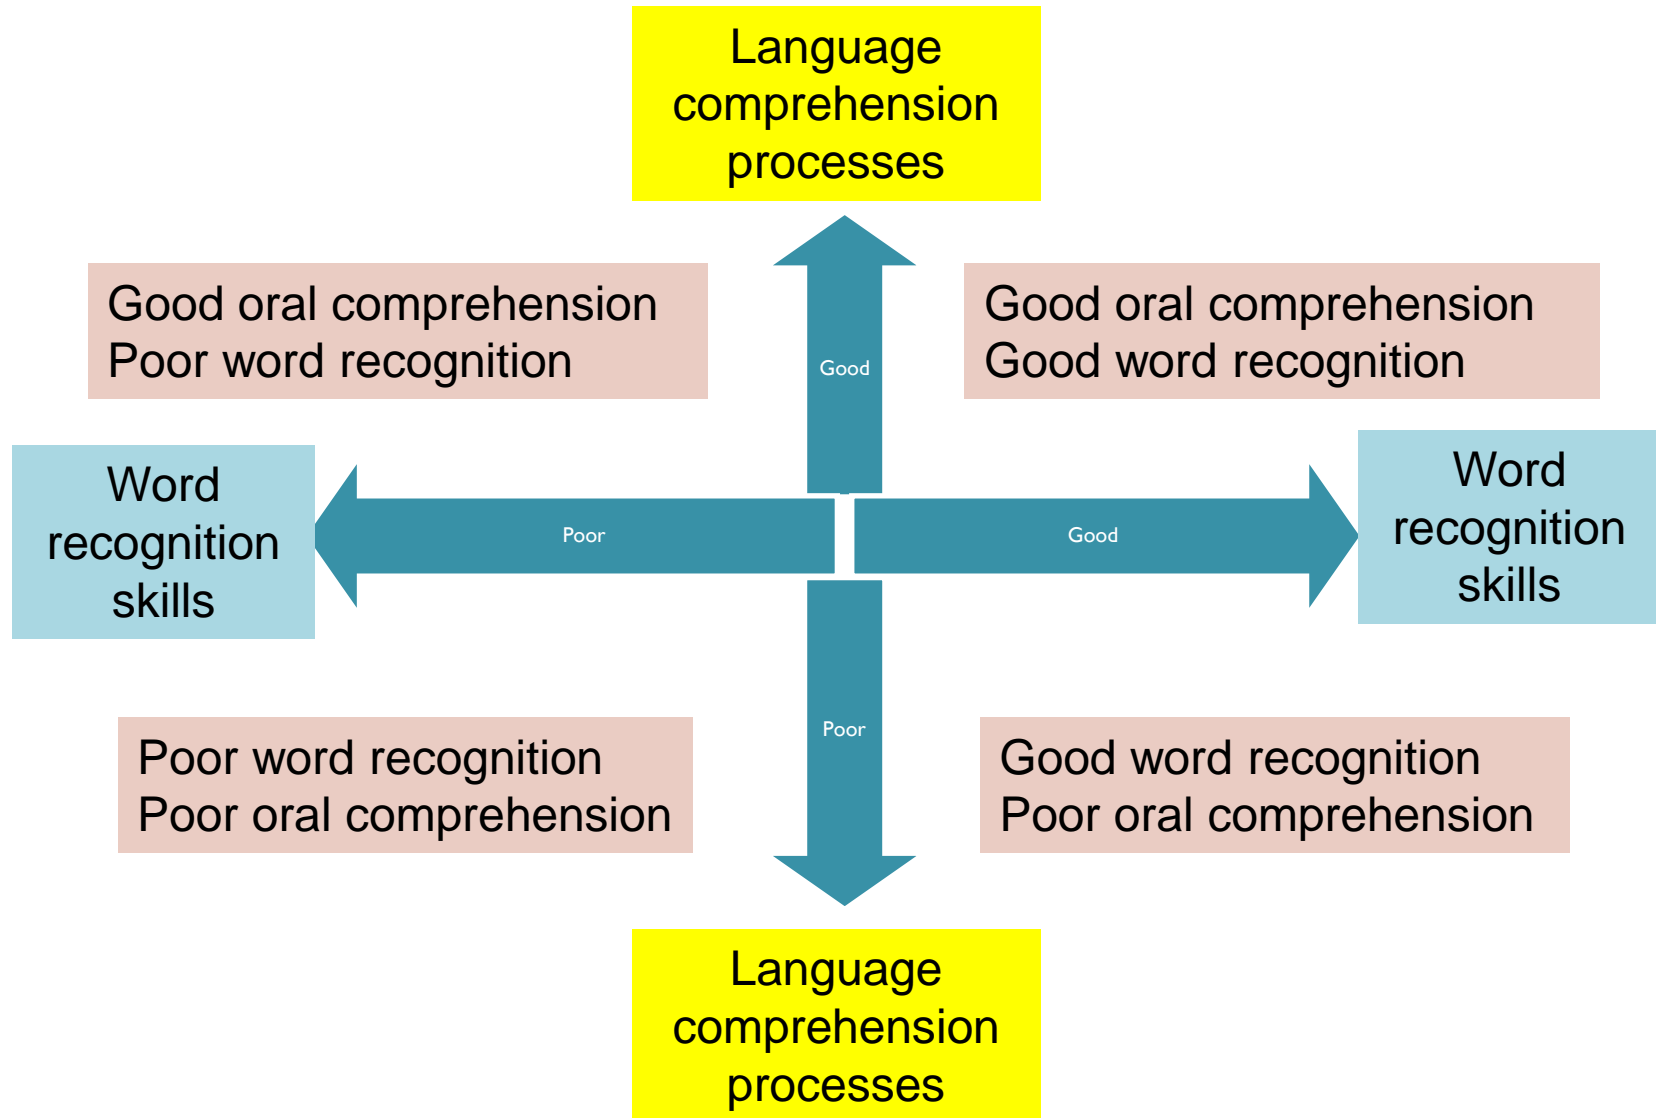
Language comprehension processes

Good oral comprehension
Poor word recognition

Good

Good oral comprehension
Good word recognition

Word recognition skills

Poor

Good

Word recognition skills

Poor

Poor word recognition
Poor oral comprehension

Good word recognition
Poor oral comprehension

Language comprehension processes